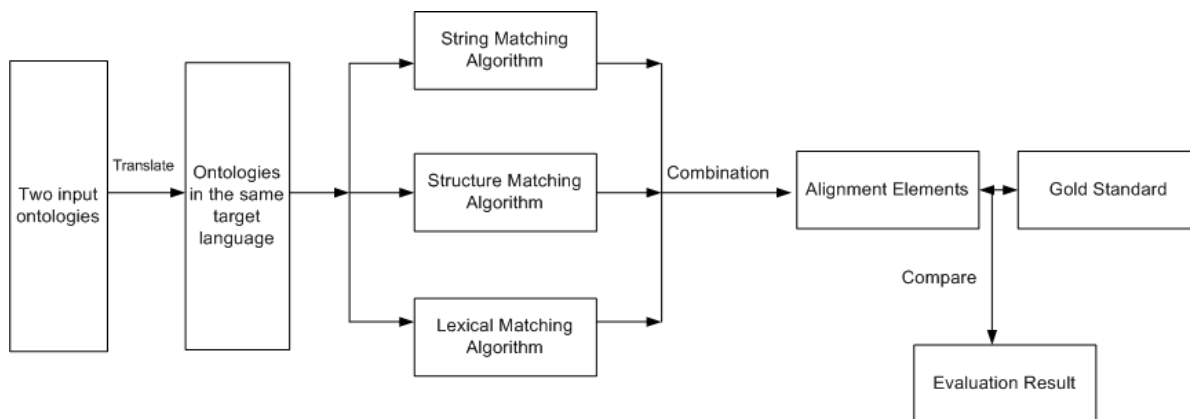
Two input ontologies

Translate

Ontologies in the same target language

String Matching Algorithm

Structure Matching Algorithm

Lexical Matching Algorithm

Combination

Alignment Elements

Gold Standard

Compare

Evaluation Result